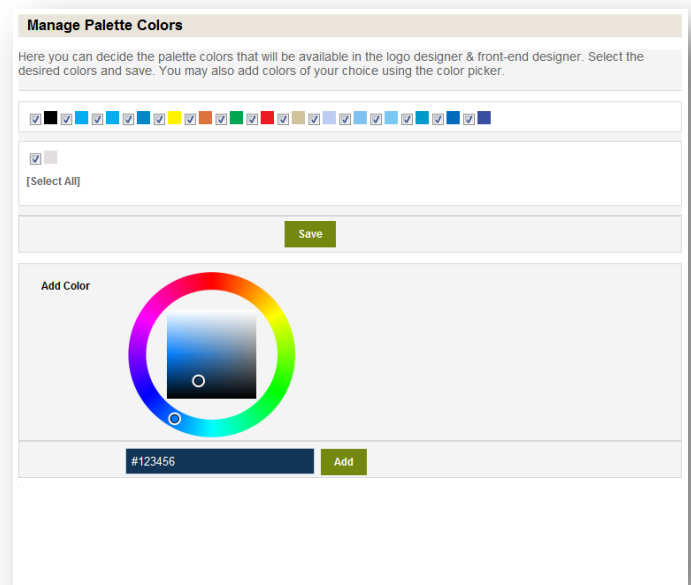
Manage Palette Colors

Here you can decide the palette colors that will be available in the logo designer & front-end designer. Select the desired colors and save. You may also add colors of your choice using the color picker.

[Select All]

Save

Add Color

#123456

Add